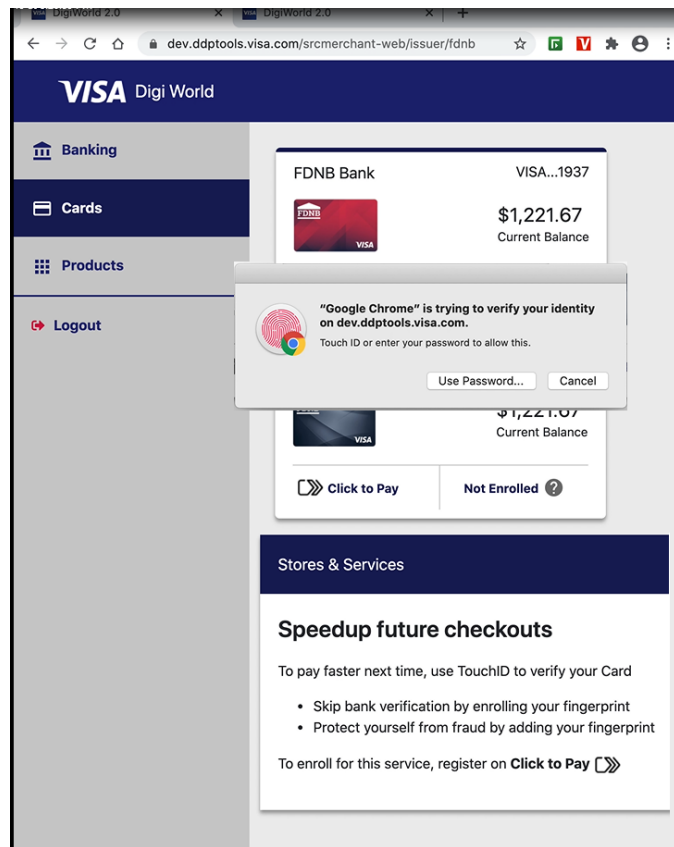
DigiWorld 2.0 ×
DigiWorld 2.0 ×
+
dev.ddptools.visa.com/srcmerchant-web/issuer/fdnb

VISA Digi World

Banking
Cards
Products
Logout

FDNB Bank
VISA...1937
FDNB
VISA
$1,221.67
Current Balance

"Google Chrome" is trying to verify your identity on dev.ddptools.visa.com.
Touch ID or enter your password to allow this.
Use Password...
Cancel

VISA
$1,221.67
Current Balance

Click to Pay
Not Enrolled ?

Stores & Services

Speedup future checkouts

To pay faster next time, use TouchID to verify your Card

• Skip bank verification by enrolling your fingerprint
• Protect yourself from fraud by adding your fingerprint

To enroll for this service, register on **Click to Pay**